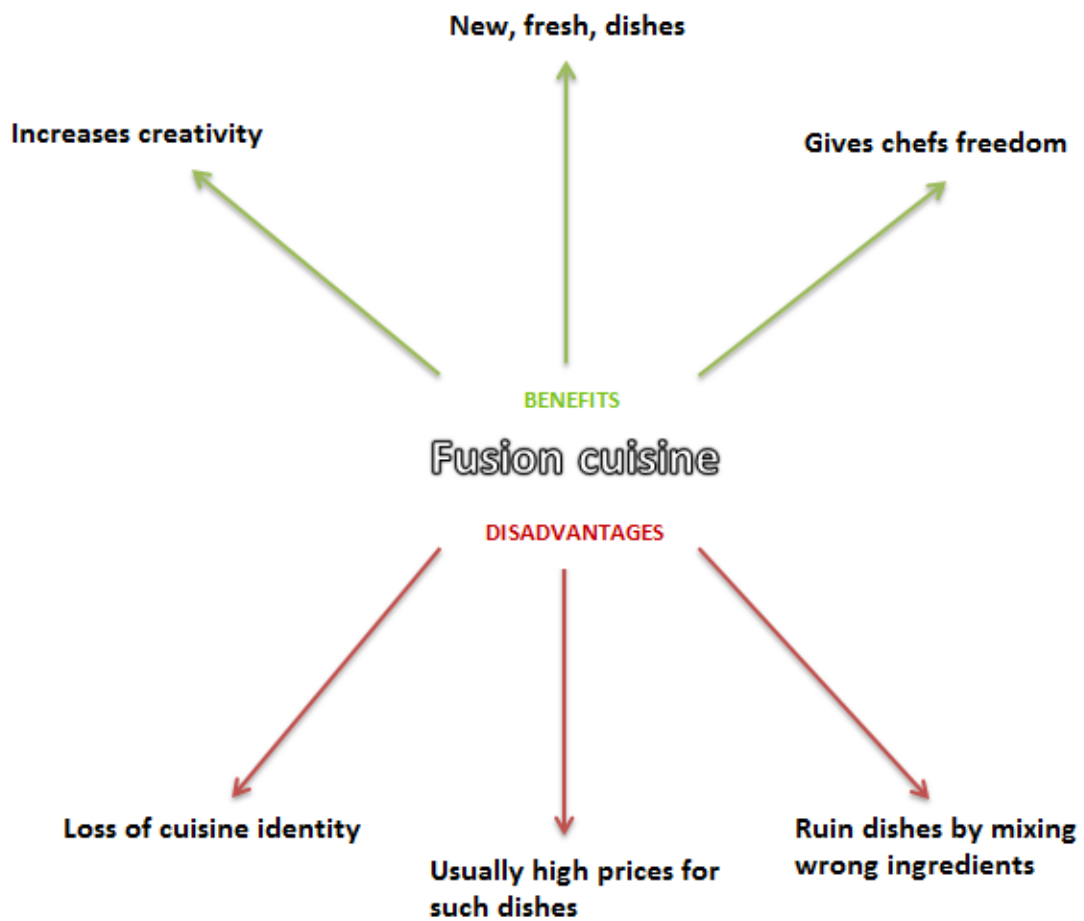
New, fresh, dishes

Increases creativity

Gives chefs freedom

BENEFITS

Fusion cuisine

DISADVANTAGES

Loss of cuisine identity

Usually high prices for such dishes

Ruin dishes by mixing wrong ingredients